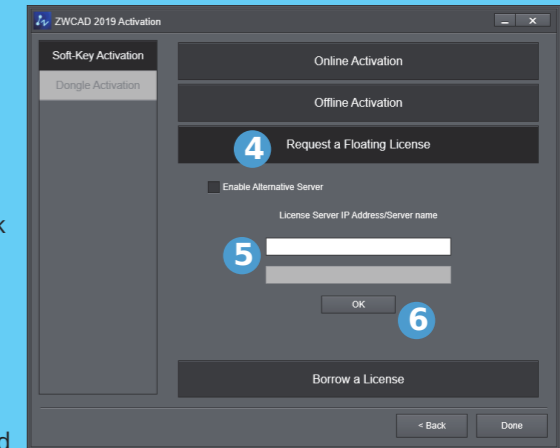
k

d

ZWCAD 2019 Activation

Soft-Key Activation

Dongle Activation

Online Activation

Offline Activation

4

Request a Floating License

Enable Alternative Server

License Server IP Address/Server name

5

OK

6

Borrow a License

< Back

Done